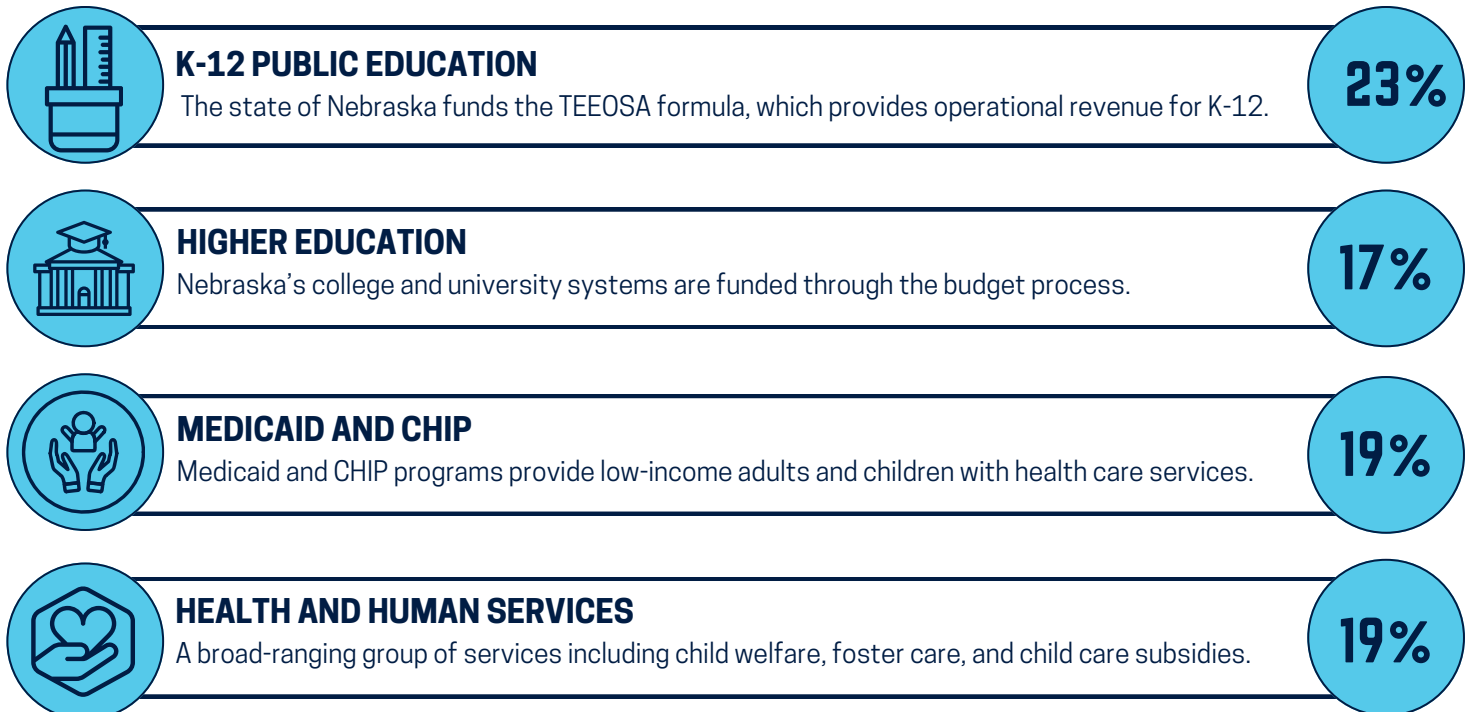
K-12 PUBLIC EDUCATION
The state of Nebraska funds the TEEOSA formula, which provides operational revenue for K-12.

23%

HIGHER EDUCATION
Nebraska's college and university systems are funded through the budget process.

17%

MEDICAID AND CHIP
Medicaid and CHIP programs provide low-income adults and children with health care services.

19%

HEALTH AND HUMAN SERVICES
A broad-ranging group of services including child welfare, foster care, and child care subsidies.

19%